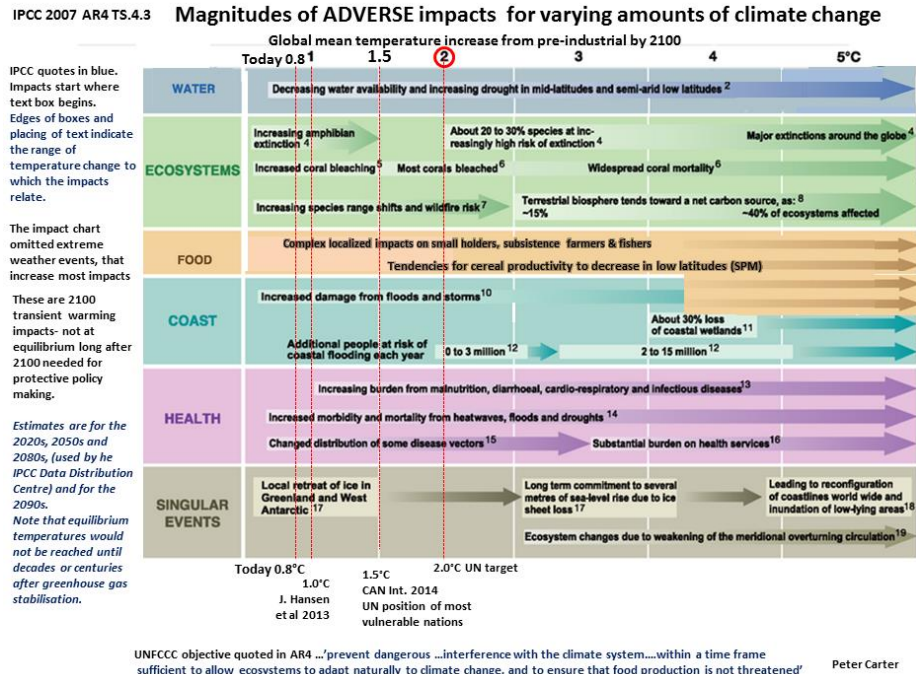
IPCC 2007 AR4 TS.4.3

Magnitudes of ADVERSE impacts for varying amounts of climate change

Global mean temperature increase from pre-industrial by 2100

Today 0.8 1 1.5 2 3 4 5°C

IPCC quotes in blue. Impacts start where text box begins. Edges of boxes and placing of text indicate the range of temperature change to which the impacts relate.

The impact chart omitted extreme weather events, that increase most impacts

These are 2100 transient warming impacts- not at equilibrium long after 2100 needed for protective policy making.

Estimates are for the 2020s, 2050s and 2080s, (used by he IPCC Data Distribution Centre) and for the 2090s.
Note that equilibrium temperatures would not be reached until decades or centuries after greenhouse gas stabilisation.

WATER
Decreasing water availability and increasing drought in mid-latitudes and semi-arid low latitudes 2

ECOSYSTEMS
Increasing amphibian extinction 4
About 20 to 30% species at increasingly high risk of extinction 4
Major extinctions around the globe 4
Increased coral bleaching 5
Most corals bleached 6
Widespread coral mortality 6
Increasing species range shifts and wildfire risk 7
Terrestrial biosphere tends toward a net carbon source, as: 8
~15%
~40% of ecosystems affected

FOOD
Complex localized impacts on small holders, subsistence farmers & fishers
Tendencies for cereal productivity to decrease in low latitudes (SPM)

COAST
Increased damage from floods and storms 10
About 30% loss of coastal wetlands 11
Additional people at risk of coastal flooding each year
0 to 3 million 12
2 to 15 million 12

HEALTH
Increasing burden from malnutrition, diarrhoeal, cardio-respiratory and infectious diseases 13
Increased morbidity and mortality from heatwaves, floods and droughts 14
Changed distribution of some disease vectors 15
Substantial burden on health services 16

SINGULAR EVENTS
Local retreat of ice in Greenland and West Antarctic 17
Long term commitment to several metres of sea-level rise due to ice sheet loss 17
Leading to reconfiguration of coastlines world wide and inundation of low-lying areas 18
Ecosystem changes due to weakening of the meridional overturning circulation 19

Today 0.8°C
1.0°C J. Hansen et al 2013
1.5°C CAN Int. 2014 UN position of most vulnerable nations
2.0°C UN target

UNFCCC objective quoted in AR4 ...'prevent dangerous ...interference with the climate system....within a time frame sufficient to allow ecosystems to adapt naturally to climate change, and to ensure that food production is not threatened'

Peter Carter